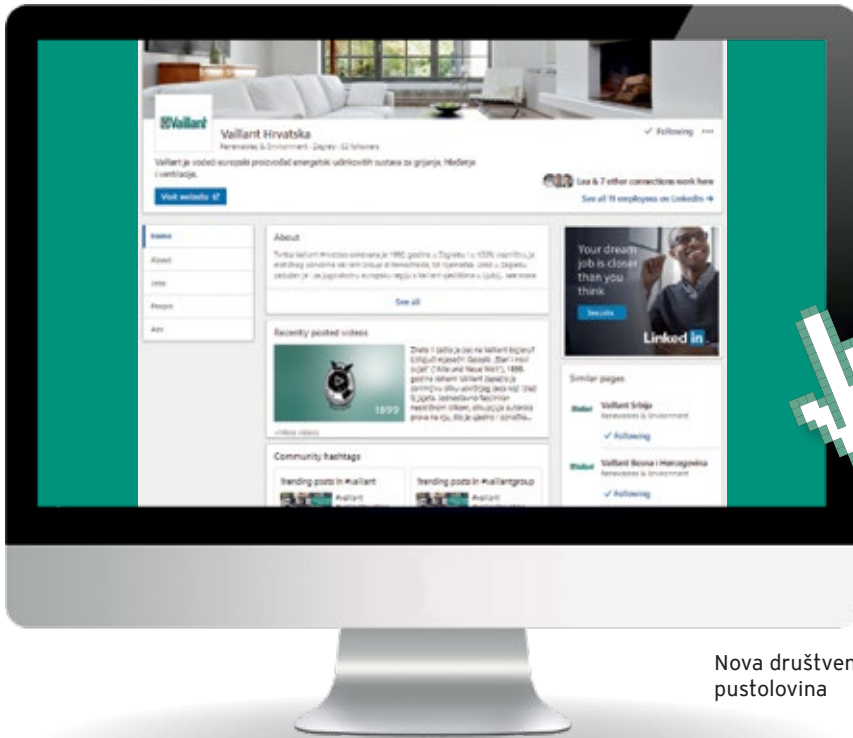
Vaillant

Vaillant Hrvatska

Renewables & Environment · Zagreb · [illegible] followers

✓ Following ···

Vaillant je vodeći europski proizvođač energetski učinkovitih sustava za grijanje, hlađenje i ventilaciju.

Lea & 7 other connections work here

See all 11 employees on LinkedIn →

Visit website

Home

About

Jobs

People

Ads

About

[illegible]

See all

Recently posted videos

1899

Znate li zašto je zec na Vaillant logosu? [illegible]

+ More videos

Community hashtags

Trending posts in #vaillant

Trending posts in #vaillantgroup

#vaillant

#vaillant

Your dream job is closer than you think

See jobs

Linked in

Similar pages

Vaillant Srbija

Renewables & Environment

✓ Following

Vaillant Bosna i Hercegovina

Renewables & Environment

✓ Following

Nova društven
pustolovina